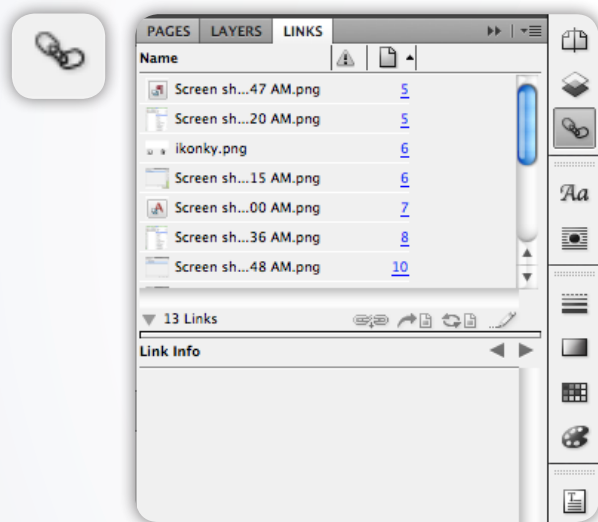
PAGES LAYERS LINKS

Name

Screen sh...47 AM.png 5
Screen sh...20 AM.png 5
ikonky.png 6
Screen sh...15 AM.png 6
Screen sh...00 AM.png 7
Screen sh...36 AM.png 8
Screen sh...48 AM.png 10

13 Links

Link Info

Aa